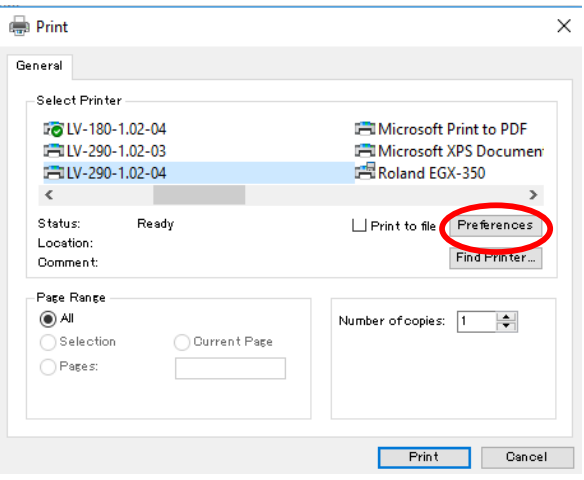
Print

General

Select Printer

LV-180-1.02-04
LV-290-1.02-03
LV-290-1.02-04

Microsoft Print to PDF
Microsoft XPS Documen
Roland EGX-350

Status: Ready
Location:
Comment:

Print to file

Preferences

Find Printer...

Page Range

All

Selection

Current Page

Pages:

Number of copies: 1

Print

Cancel